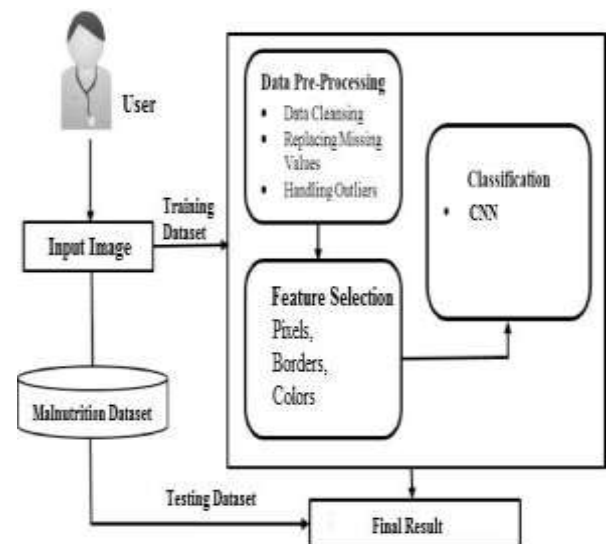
User

Input Image

Training Dataset

Malnutrition Dataset

Testing Dataset

Data Pre-Processing
• Data Cleansing
• Replacing Missing Values
• Handling Outliers

Feature Selection
Pixels,
Borders,
Colors

Classification
• CNN

Final Result